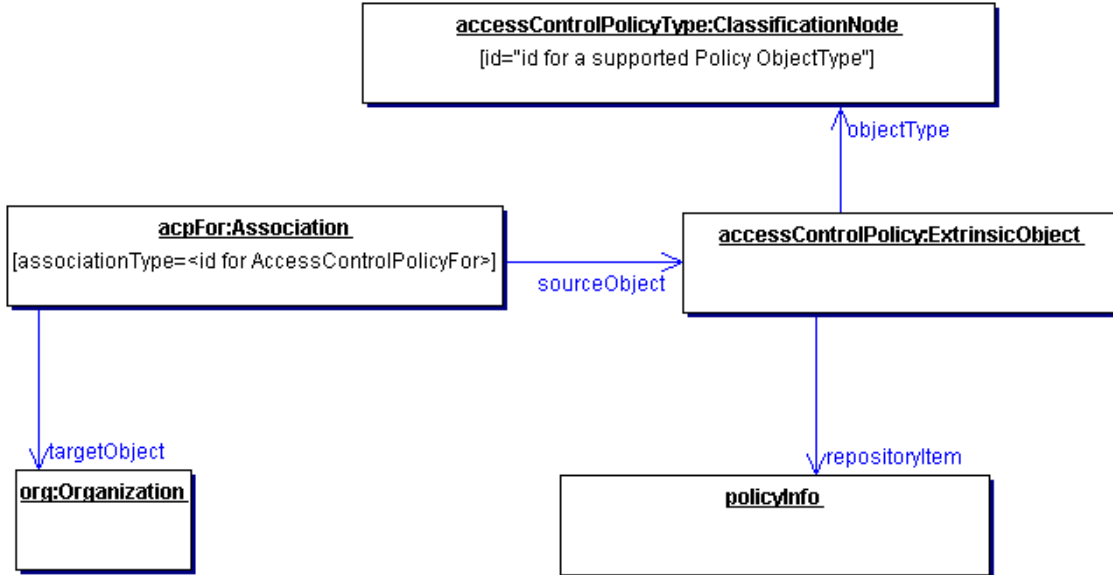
accessControlPolicyType:ClassificationNode
[id="id for a supported Policy ObjectType"]

objectType

acpFor:Association
[associationType=<id for AccessControlPolicyFor>]

sourceObject

accessControlPolicy:ExtrinsicObject

targetObject

repositoryItem

org:Organization

policyInfo